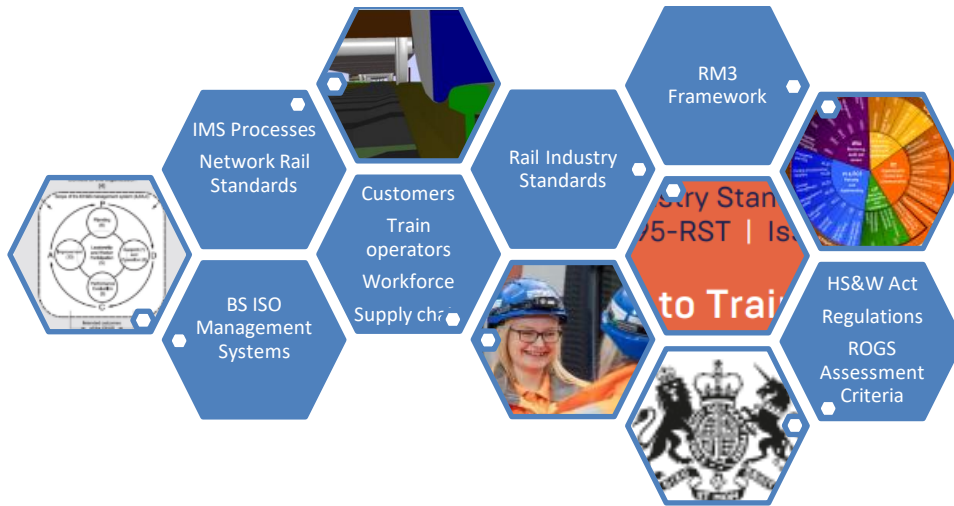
IMS Processes
Network Rail Standards

BS ISO Management Systems

Customers
Train operators
Workforce
Supply cha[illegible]

Rail Industry Standards

RM3 Framework

stry Stan
95-RST | Iss
to Trai

HS&W Act
Regulations
ROGS Assessment Criteria